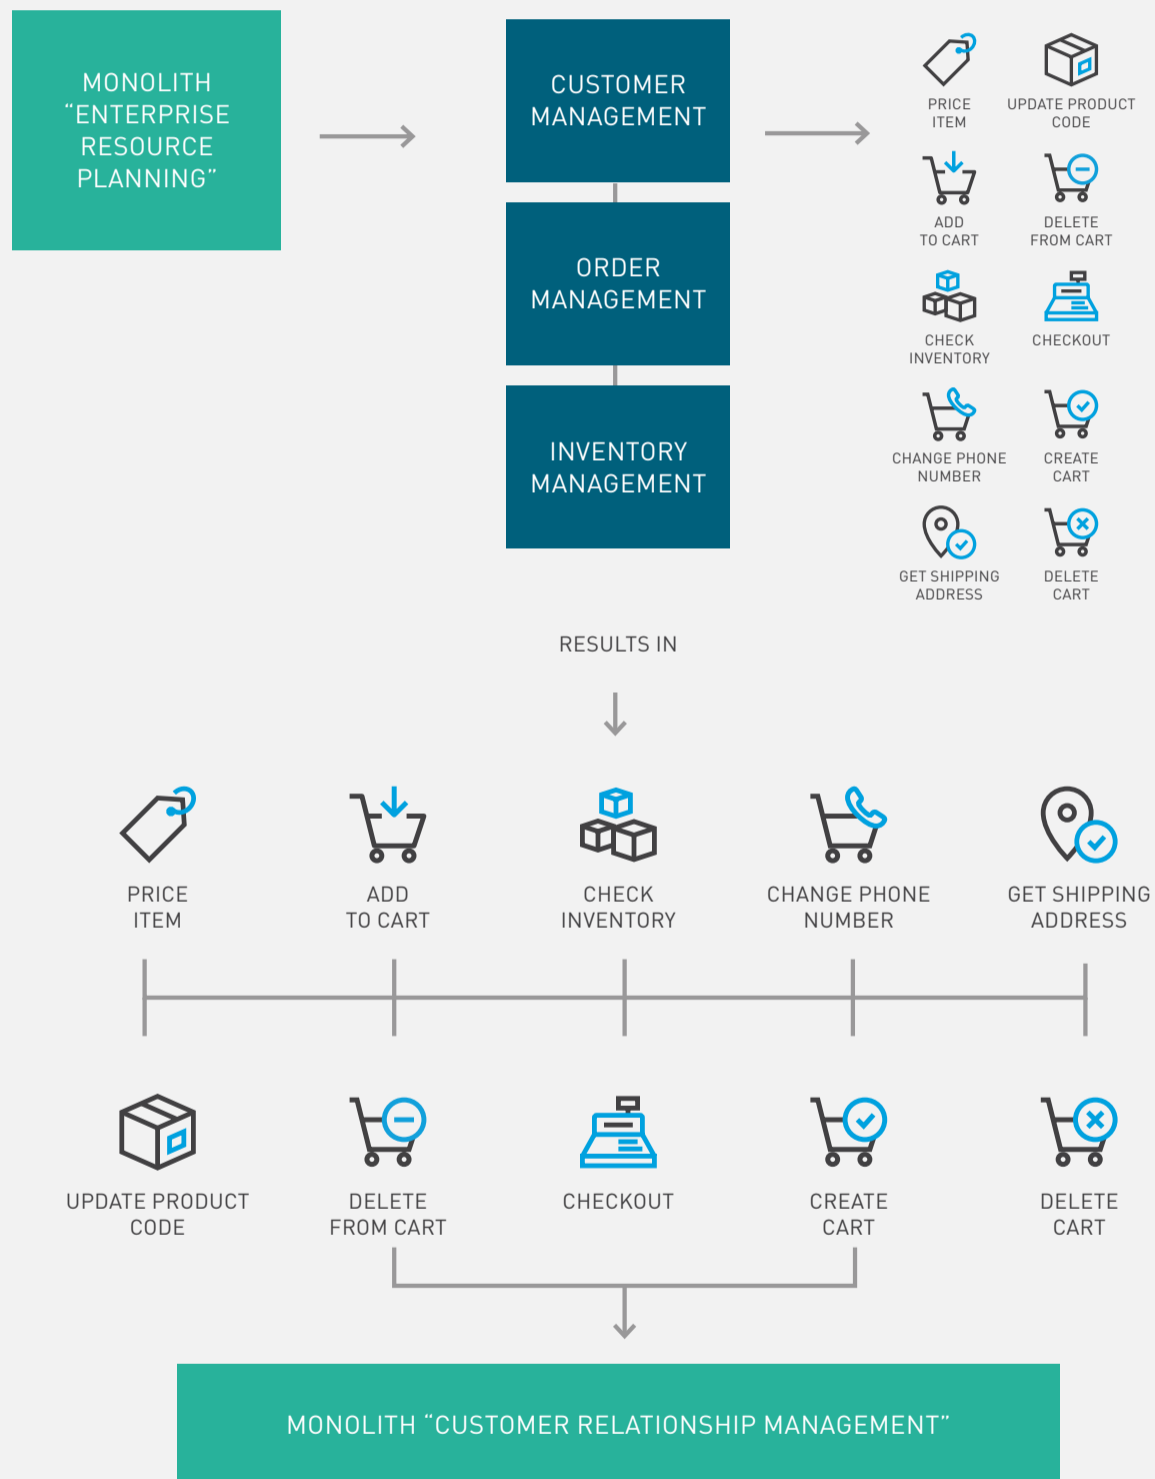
MONOLITH "ENTERPRISE RESOURCE PLANNING"

CUSTOMER MANAGEMENT

ORDER MANAGEMENT

INVENTORY MANAGEMENT

PRICE ITEM

UPDATE PRODUCT CODE

ADD TO CART

DELETE FROM CART

CHECK INVENTORY

CHECKOUT

CHANGE PHONE NUMBER

CREATE CART

GET SHIPPING ADDRESS

DELETE CART

RESULTS IN

PRICE ITEM

ADD TO CART

CHECK INVENTORY

CHANGE PHONE NUMBER

GET SHIPPING ADDRESS

UPDATE PRODUCT CODE

DELETE FROM CART

CHECKOUT

CREATE CART

DELETE CART

MONOLITH "CUSTOMER RELATIONSHIP MANAGEMENT"